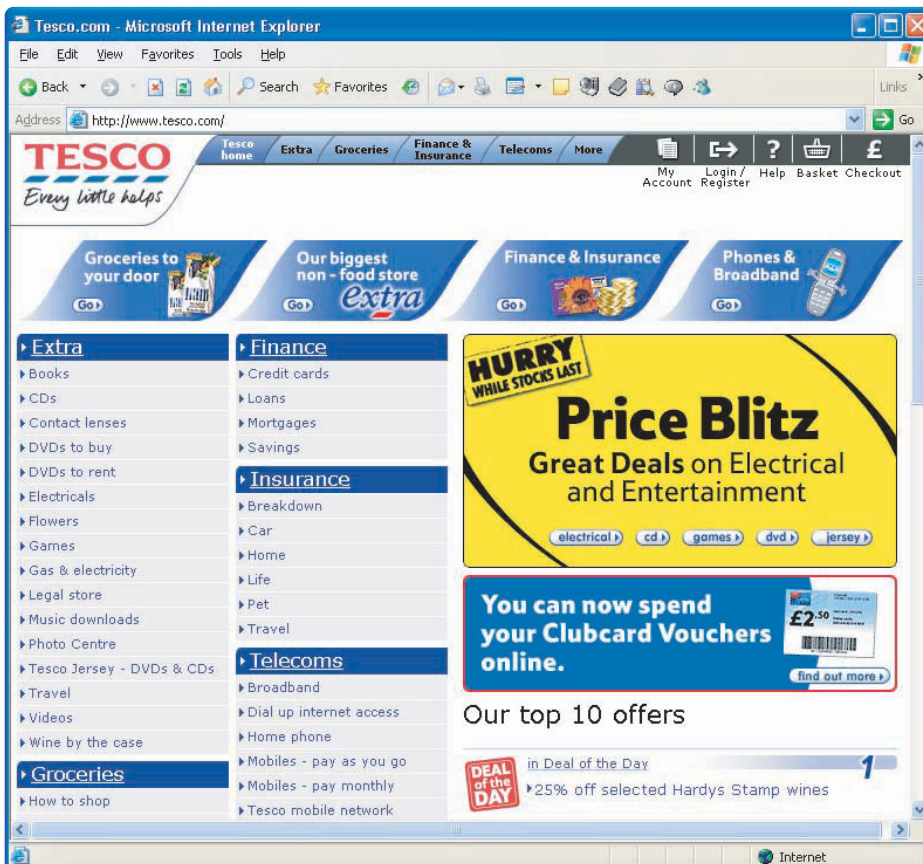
Tesco.com - Microsoft Internet Explorer

File Edit View Favorites Tools Help

Back Search Favorites Links

Address http://www.tesco.com/ Go

TESCO
Every little helps

Tesco home | Extra | Groceries | Finance & Insurance | Telecoms | More

My Account | Login / Register | Help | Basket | Checkout

Groceries to your door Go

Our biggest non - food store extra Go

Finance & Insurance Go

Phones & Broadband Go

Extra
Books
CDs
Contact lenses
DVDs to buy
DVDs to rent
Electricals
Flowers
Games
Gas & electricity
Legal store
Music downloads
Photo Centre
Tesco Jersey - DVDs & CDs
Travel
Videos
Wine by the case

Groceries
How to shop

Finance
Credit cards
Loans
Mortgages
Savings

Insurance
Breakdown
Car
Home
Life
Pet
Travel

Telecoms
Broadband
Dial up internet access
Home phone
Mobiles - pay as you go
Mobiles - pay monthly
Tesco mobile network

HURRY WHILE STOCKS LAST

Price Blitz

Great Deals on Electrical and Entertainment

electrical cd games dvd jersey

You can now spend your Clubcard Vouchers online.

£2.50

find out more

Our top 10 offers

DEAL of the DAY

in Deal of the Day

1

25% off selected Hardys Stamp wines

Internet